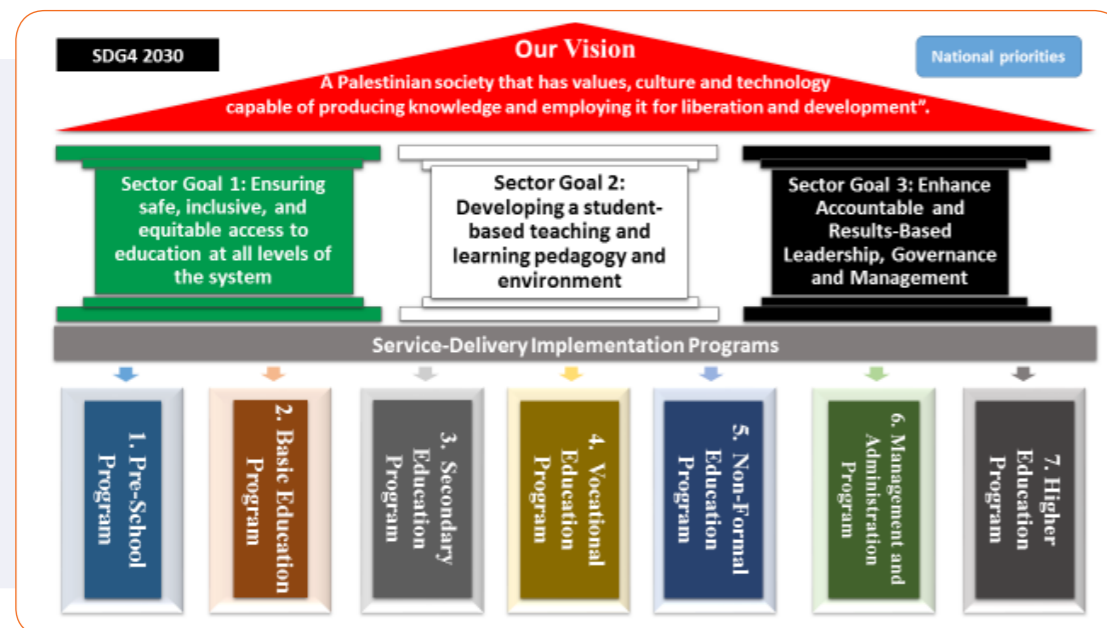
SDG4 2030

Our Vision

A Palestinian society that has values, culture and technology capable of producing knowledge and employing it for liberation and development".

National priorities

Sector Goal 1: Ensuring safe, inclusive, and equitable access to education at all levels of the system

Sector Goal 2: Developing a student-based teaching and learning pedagogy and environment

Sector Goal 3: Enhance Accountable and Results-Based Leadership, Governance and Management

Service-Delivery Implementation Programs

1. Pre-School Program

2. Basic Education Program

3. Secondary Education Program

4. Vocational Education Program

5. Non-Formal Education Program

6. Management and Administration Program

7. Higher Education Program